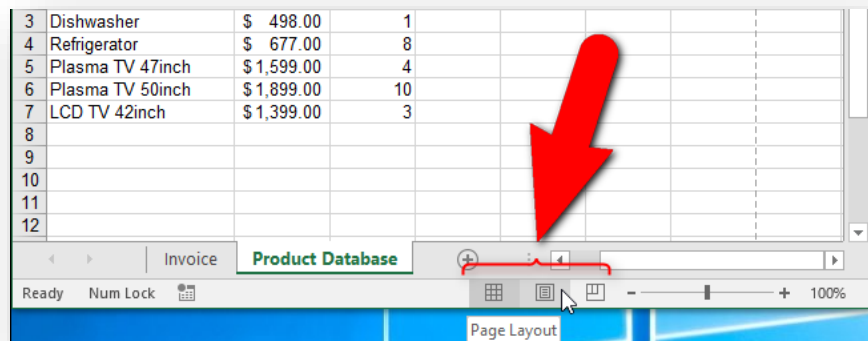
| 3 | Dishwasher | $ 498.00 | 1 |
|---|---|---|---|
| 4 | Refrigerator | $ 677.00 | 8 |
| 5 | Plasma TV 47inch | $ 1,599.00 | 4 |
| 6 | Plasma TV 50inch | $ 1,899.00 | 10 |
| 7 | LCD TV 42inch | $ 1,399.00 | 3 |
| 8 | | | |
| 9 | | | |
| 10 | | | |
| 11 | | | |
| 12 | | | |

Invoice Product Database

Ready Num Lock

- + 100%

Page Layout